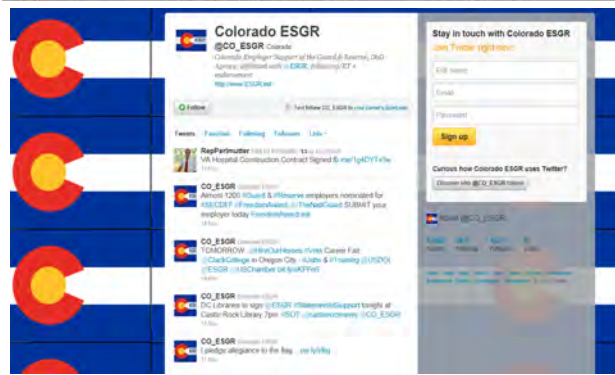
Colorado ESGR
@CO_ESGR Colorado
Colorado Employer Support of the Guard & Reserve, DoD Agency, affiliated with @ESGR, following/RT ≠ endorsement
http://www.ESGR.mil

Follow

Text follow CO_ESGR to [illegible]

Tweets Favorites Following Followers Lists

RepPerlmutter
VA Hospital Construction Contract Signed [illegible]

CO_ESGR
Almost 1200 #Guard & #Reserve employers nominated for #SECDEF #FreedomAward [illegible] SUBMIT your employer today FreedomAward.mil

CO_ESGR
TOMORROW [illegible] Career Fair @ClarkCollege in Oregon City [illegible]

CO_ESGR
DC Libraries to sign @ESGR #StatementofSupport tonight at Castle Rock Library 7pm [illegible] @CO_ESGR

CO_ESGR
I pledge allegiance to the flag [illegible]

Stay in touch with Colorado ESGR
Join Twitter right now!
Full name
Email
Password
Sign up

Curious how Colorado ESGR uses Twitter?
Discover who @CO_ESGR follows

About @CO_ESGR